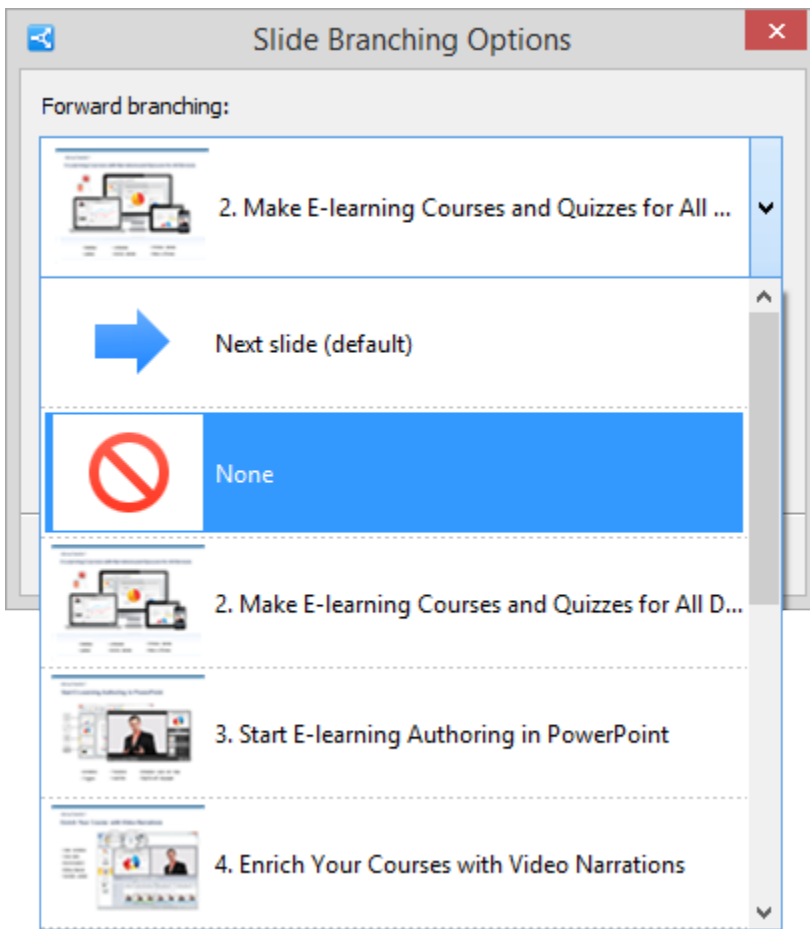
Slide Branching Options

Forward branching:

2. Make E-learning Courses and Quizzes for All ...

Next slide (default)

None

2. Make E-learning Courses and Quizzes for All D...

3. Start E-learning Authoring in PowerPoint

4. Enrich Your Courses with Video Narrations